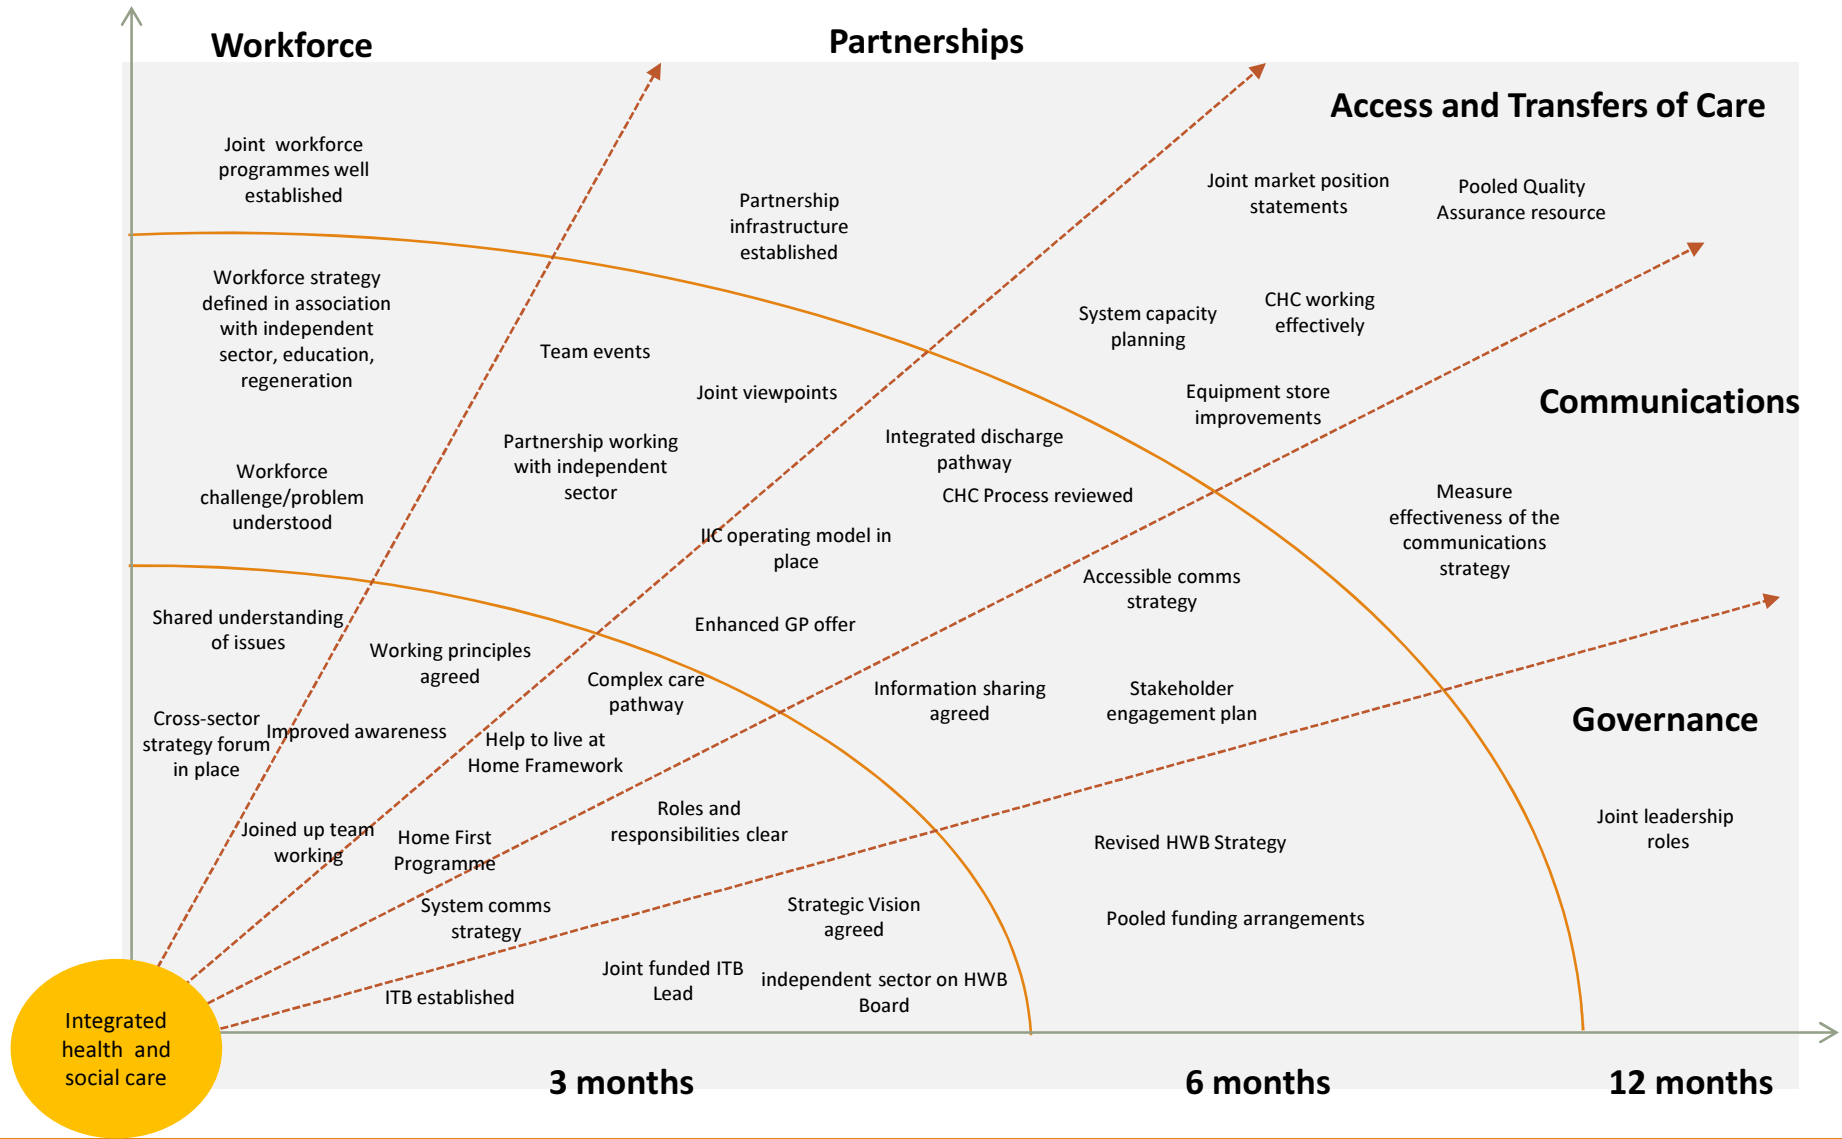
Workforce

Partnerships

Access and Transfers of Care

Communications

Governance

Joint workforce programmes well established

Workforce strategy defined in association with independent sector, education, regeneration

Workforce challenge/problem understood

Shared understanding of issues

Cross-sector strategy forum in place

Improved awareness

Joined up team working

Partnership infrastructure established

Team events

Joint viewpoints

Partnership working with independent sector

Working principles agreed

IIC operating model in place

Enhanced GP offer

Complex care pathway

Help to live at Home Framework

Home First Programme

Joint market position statements

Pooled Quality Assurance resource

System capacity planning

CHC working effectively

Equipment store improvements

Integrated discharge pathway

CHC Process reviewed

Accessible comms strategy

Measure effectiveness of the communications strategy

Information sharing agreed

Stakeholder engagement plan

Roles and responsibilities clear

System comms strategy

Revised HWB Strategy

Joint leadership roles

Strategic Vision agreed

Pooled funding arrangements

Joint funded ITB Lead

independent sector on HWB Board

ITB established

Integrated health and social care

3 months

6 months

12 months